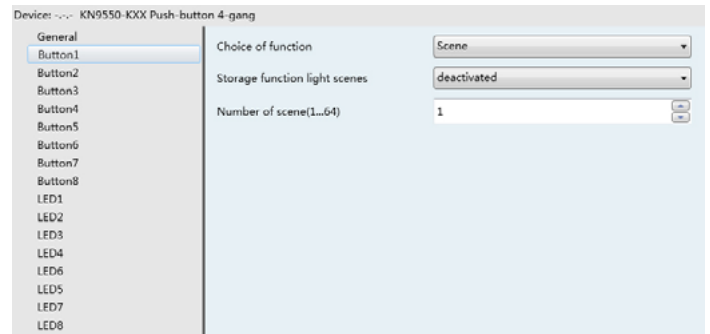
Device: -.-.- KN9550-KXX Push-button 4-gang

General
Button1
Button2
Button3
Button4
Button5
Button6
Button7
Button8
LED1
LED2
LED3
LED4
LED6
LED5
LED7
LED8

Choice of function | Scene
Storage function light scenes | deactivated
Number of scene(1...64) | 1